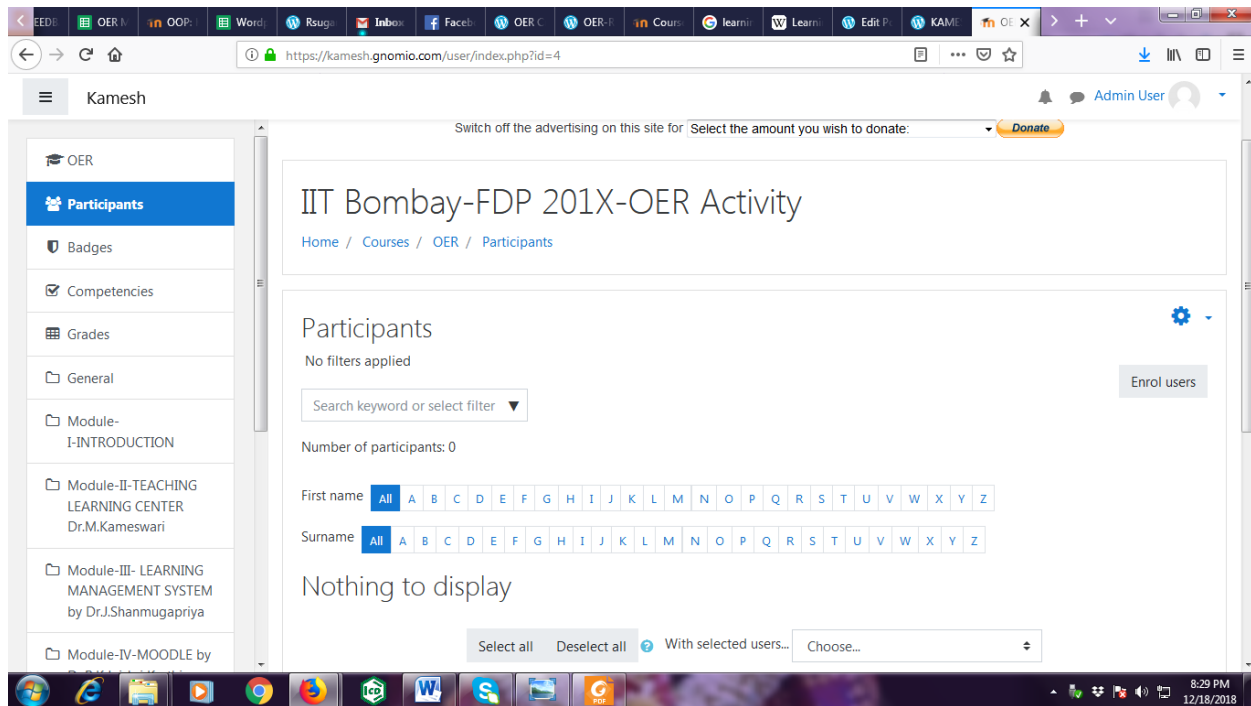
EEDB | OER M | OOP: | Word | Rsuga | Inbox | Faceb | OER C | OER-F | Cours | learnir | Learni | Edit P | KAME | OE ×

https://kamesh.gnomio.com/user/index.php?id=4

Kamesh

Admin User

Switch off the advertising on this site for Select the amount you wish to donate: Donate

OER

Participants

Badges

Competencies

Grades

General

Module-I-INTRODUCTION

Module-II-TEACHING LEARNING CENTER Dr.M.Kameswari

Module-III- LEARNING MANAGEMENT SYSTEM by Dr.J.Shanmugapriya

Module-IV-MOODLE by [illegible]

IIT Bombay-FDP 201X-OER Activity

Home / Courses / OER / Participants

Participants

No filters applied

Enrol users

Search keyword or select filter

Number of participants: 0

First name All A B C D E F G H I J K L M N O P Q R S T U V W X Y Z

Surname All A B C D E F G H I J K L M N O P Q R S T U V W X Y Z

Nothing to display

Select all Deselect all With selected users... Choose...

8:29 PM
12/18/2018